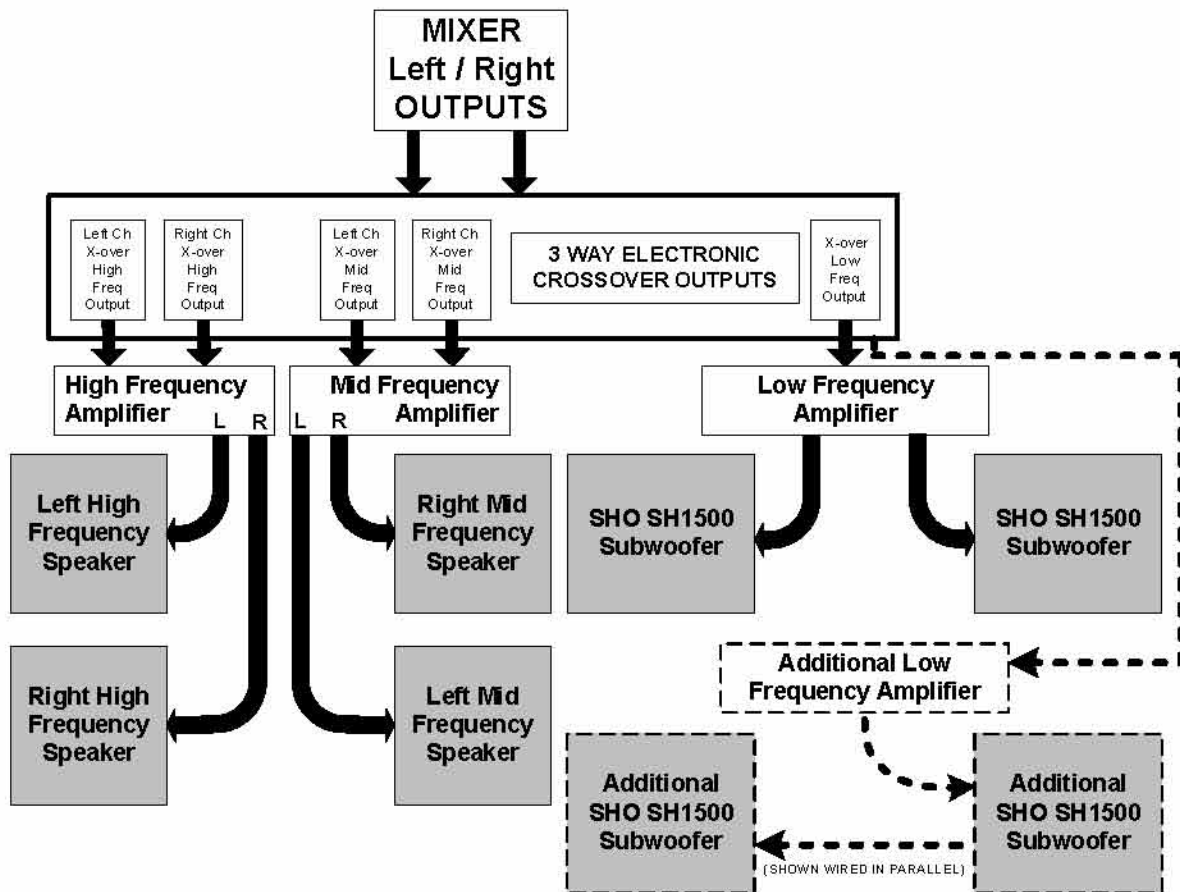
MIXER
Left / Right
OUTPUTS

Left Ch X-over High Freq Output

Right Ch X-over High Freq Output

Left Ch X-over Mid Freq Output

Right Ch X-over Mid Freq Output

3 WAY ELECTRONIC CROSSOVER OUTPUTS

X-over Low Freq Output

High Frequency Amplifier L R

L R Mid Frequency Amplifier

Low Frequency Amplifier

Left High Frequency Speaker

Right Mid Frequency Speaker

SHO SH1500 Subwoofer

SHO SH1500 Subwoofer

Right High Frequency Speaker

Left Mid Frequency Speaker

Additional Low Frequency Amplifier

Additional SHO SH1500 Subwoofer

Additional SHO SH1500 Subwoofer

(SHOWN WIRED IN PARALLEL)